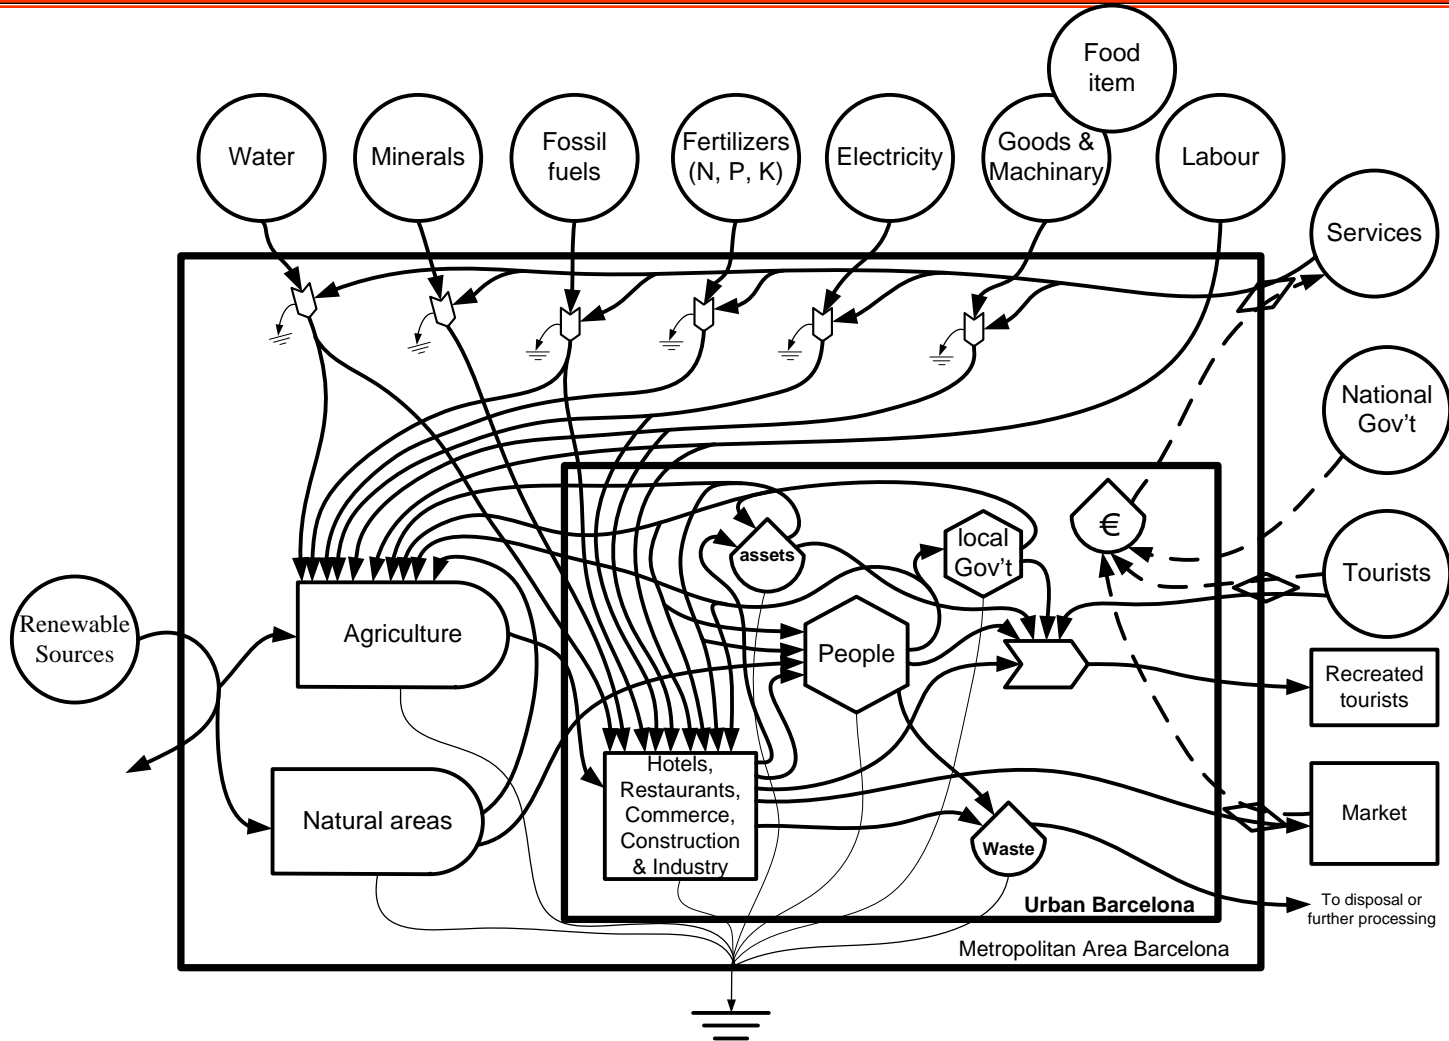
Food item

Water

Minerals

Fossil fuels

Fertilizers (N, P, K)

Electricity

Goods & Machinary

Labour

Services

National Gov't

Tourists

Renewable Sources

Agriculture

Natural areas

assets

local Gov't

€

People

Hotels, Restaurants, Commerce, Construction & Industry

Waste

Recreated tourists

Market

To disposal or further processing

Urban Barcelona

Metropolitan Area Barcelona